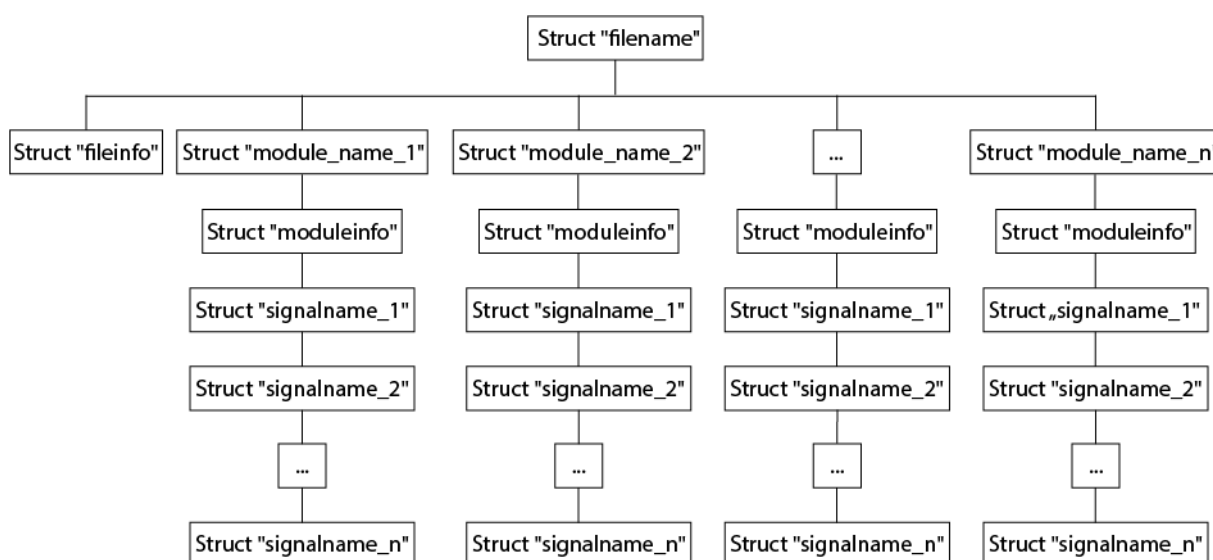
Struct "filename"

Struct "fileinfo"

Struct "module_name_1"

Struct "moduleinfo"

Struct "signalname_1"

Struct "signalname_2"

...

Struct "signalname_n"

Struct "module_name_2"

Struct "moduleinfo"

Struct "signalname_1"

Struct "signalname_2"

...

Struct "signalname_n"

...

Struct "moduleinfo"

Struct "signalname_1"

Struct "signalname_2"

...

Struct "signalname_n"

Struct "module_name_n

Struct "moduleinfo"

Struct „signalname_1"

Struct "signalname_2"

...

Struct "signalname_n"